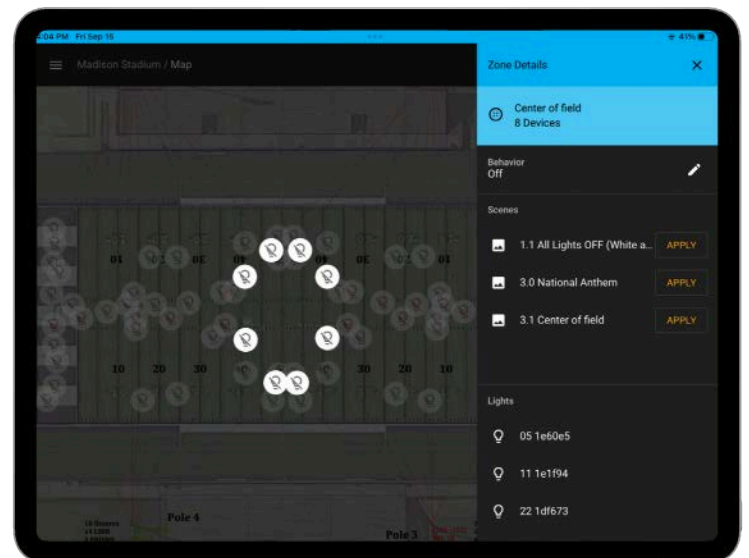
:04 PM Fri Sep 15

41%

Madison Stadium / Map

Zone Details

Center of field
8 Devices

Behavior
Off

Scenes

1.1 All Lights OFF (White a...

APPLY

3.0 National Anthem

APPLY

3.1 Center of field

APPLY

Lights

05 1e60e5

11 1e1f94

22 1df673

01
0E
01
0E
01

10
20
30
30
20
10

Pole 4
Pole 3